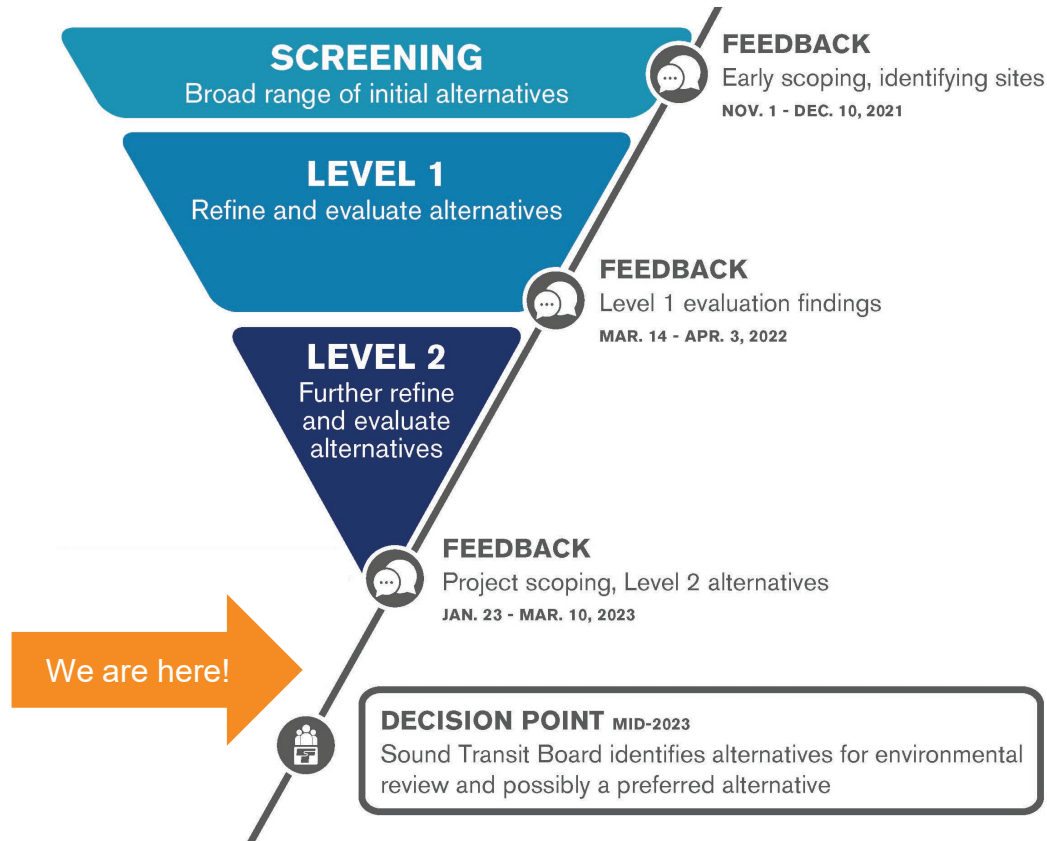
SCREENING
Broad range of initial alternatives

FEEDBACK
Early scoping, identifying sites
NOV. 1 - DEC. 10, 2021

LEVEL 1
Refine and evaluate alternatives

FEEDBACK
Level 1 evaluation findings
MAR. 14 - APR. 3, 2022

LEVEL 2
Further refine and evaluate alternatives

FEEDBACK
Project scoping, Level 2 alternatives
JAN. 23 - MAR. 10, 2023

We are here!

DECISION POINT MID-2023
Sound Transit Board identifies alternatives for environmental review and possibly a preferred alternative